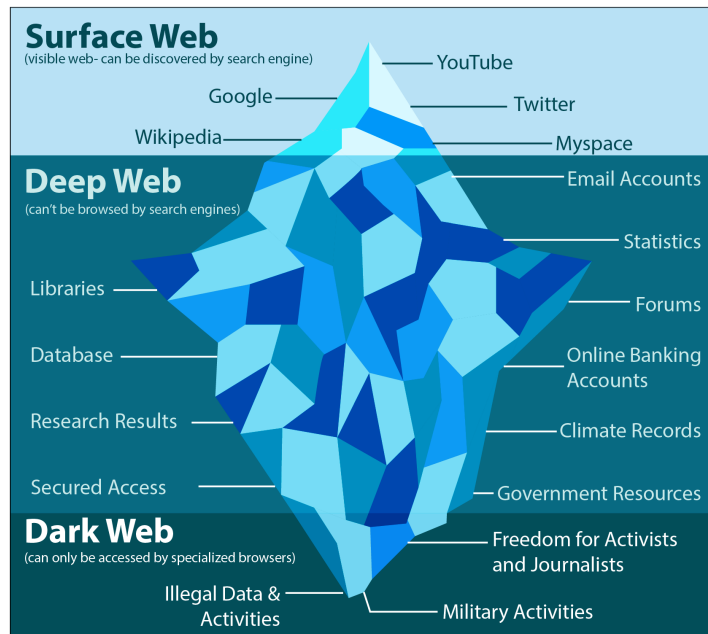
Surface Web
(visible web- can be discovered by search engine)

YouTube
Google
Twitter
Wikipedia
Myspace

Deep Web
(can't be browsed by search engines)

Email Accounts
Statistics
Libraries
Forums
Database
Online Banking Accounts
Research Results
Climate Records
Secured Access
Government Resources

Dark Web
(can only be accessed by specialized browsers)

Freedom for Activists and Journalists
Illegal Data & Activities
Military Activities